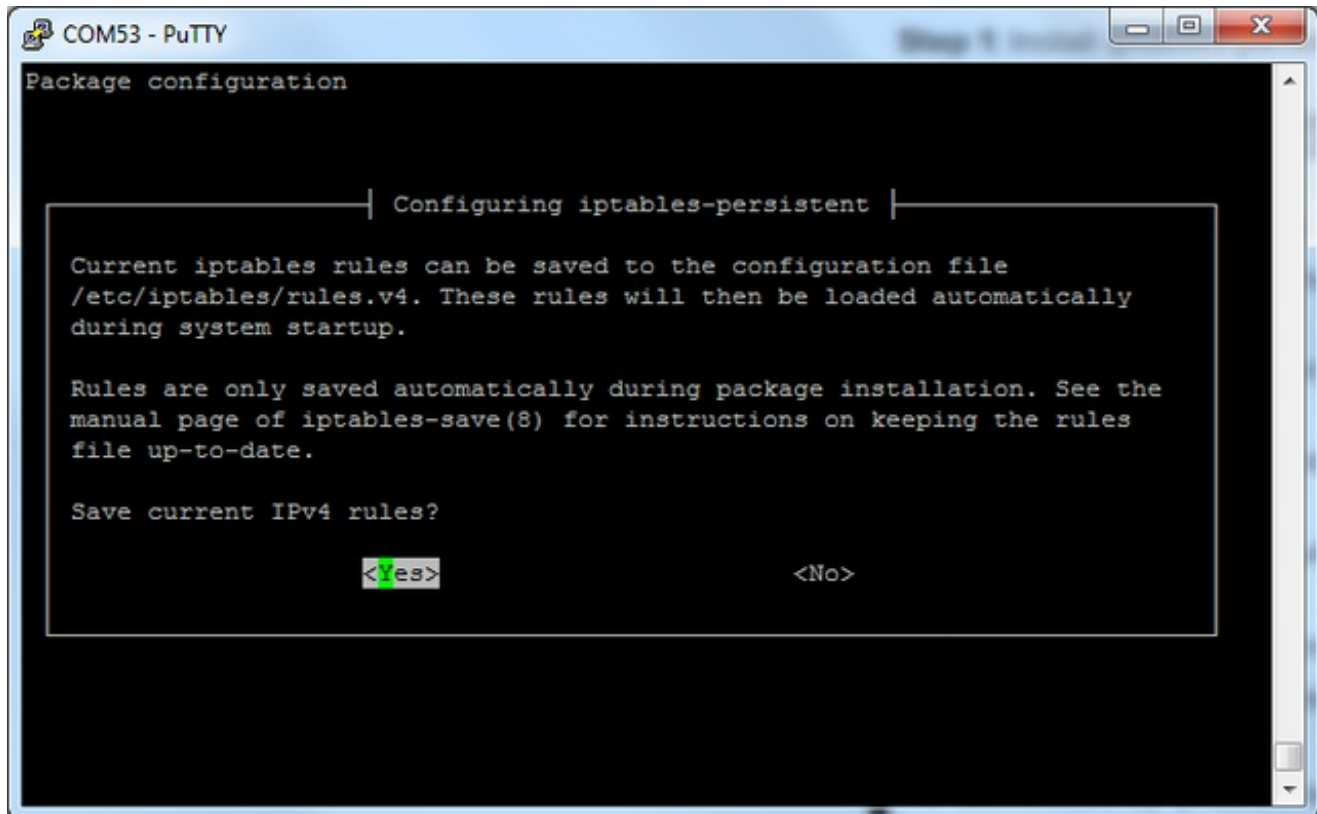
COM53 - PuTTY

Package configuration

Configuring iptables-persistent

Current iptables rules can be saved to the configuration file /etc/iptables/rules.v4. These rules will then be loaded automatically during system startup.

Rules are only saved automatically during package installation. See the manual page of iptables-save(8) for instructions on keeping the rules file up-to-date.

Save current IPv4 rules?

<Yes>

<No>